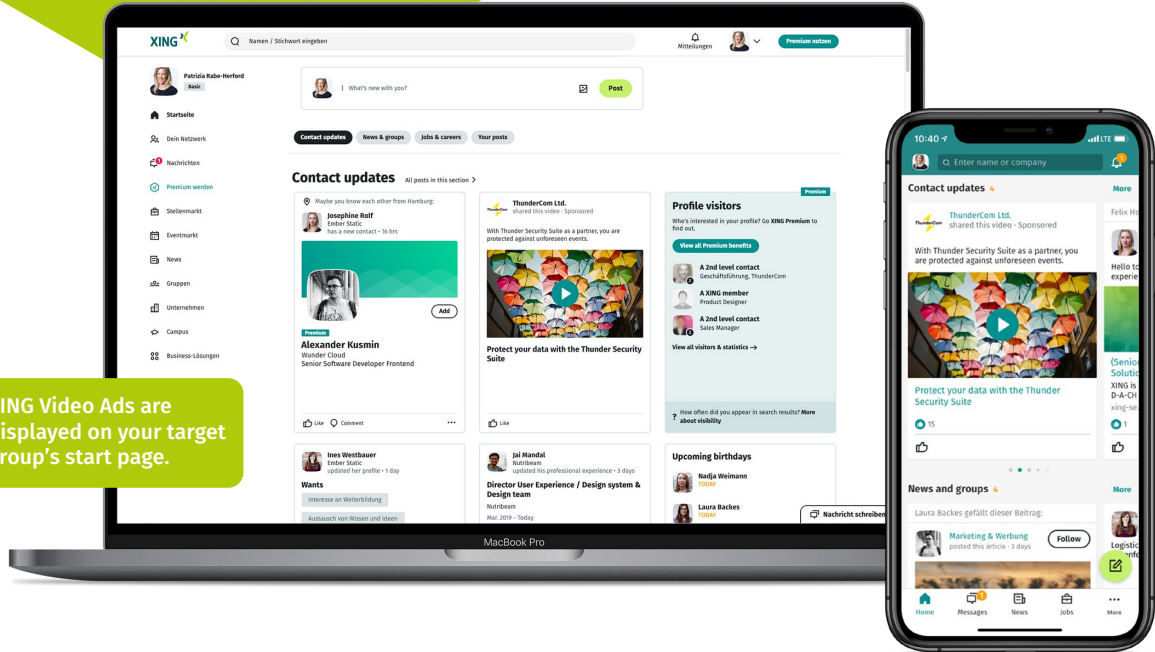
XING

Namen / Stichwort eingeben

Mitteilungen

Premium nutzen

Patrizia Rabe-Herford
Basic

Startseite
Dein Netzwerk
Nachrichten
Premium werden
Stellenmarkt
Eventmarkt
News
Gruppen
Unternehmen
Campus
Business-Lösungen

What's new with you?

Post

Contact updates
News & groups
Jobs & careers
Your posts

Contact updates
All posts in this section >

Maybe you know each other from Hamburg:
Josephine Rolf
Ember Static
has a new contact · 16 hrs

Add

Premium
Alexander Kusmin
Wunder Cloud
Senior Software Developer Frontend

Like
Comment

ThunderCom Ltd.
shared this video · Sponsored

With Thunder Security Suite as a partner, you are protected against unforeseen events.

Protect your data with the Thunder Security Suite

Like

Premium
Profile visitors
Who's interested in your profile? Go XING Premium to find out.
View all Premium benefits
A 2nd level contact
Geschäftsführung, ThunderCom
A XING member
Product Designer
A 2nd level contact
Sales Manager
View all visitors & statistics →

How often did you appear in search results? More about visibility

Ines Westbauer
Ember Static
updated her profile · 1 day
Wants
Interesse an Weiterbildung
Austausch von Wissen und Ideen

Jai Mandal
Nutribeam
updated his professional experience · 3 days
Director User Experience / Design system & Design team
Nutribeam
Mar. 2019 - Today

Upcoming birthdays
Nadja Weimann
TODAY
Laura Backes
TODAY

Nachricht schreiben

MacBook Pro

ING Video Ads are isplayed on your target roup's start page.

10:40
LTE
Enter name or company

Contact updates 4
More
ThunderCom Ltd.
shared this video · Sponsored
With Thunder Security Suite as a partner, you are protected against unforeseen events.
Protect your data with the Thunder Security Suite
15

Felix H
Hello t
experie
(Senio
Solutic
XING is
D-A-CH
xing-se
1

News and groups 4
More
Laura Backes gefällt dieser Beitrag:
Marketing & Werbung
posted this article · 3 days
Follow
Logistic

Home
Messages
News
Jobs
More